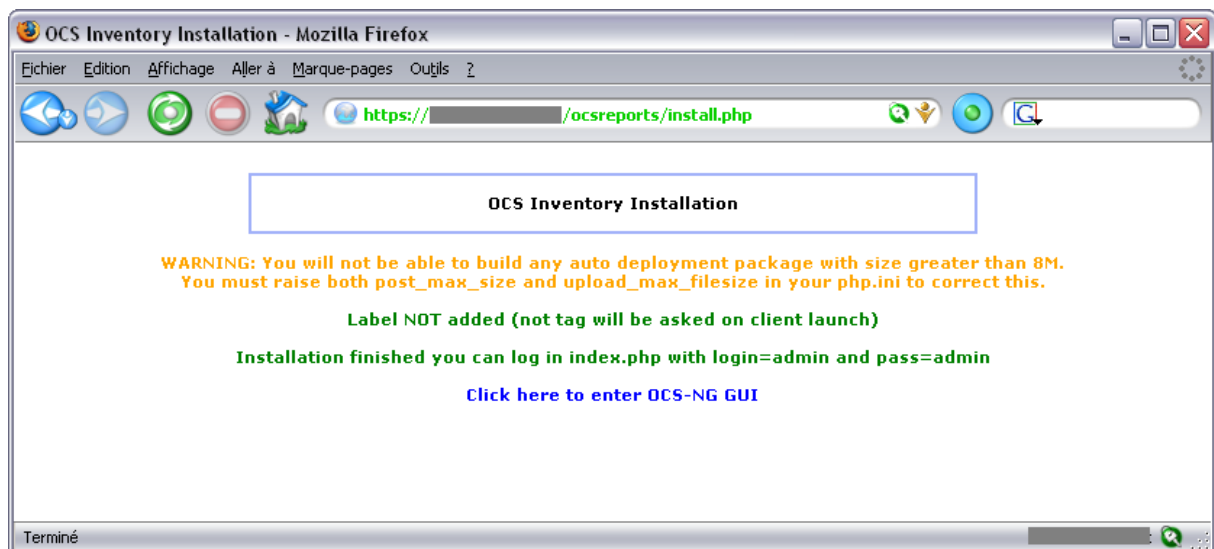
OCS Inventory Installation - Mozilla Firefox

Fichier Edition Affichage Aller à Marque-pages Outils ?

https://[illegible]/ocsreports/install.php

OCS Inventory Installation

WARNING: You will not be able to build any auto deployment package with size greater than 8M. You must raise both post_max_size and upload_max_filesize in your php.ini to correct this.

Label NOT added (not tag will be asked on client launch)

Installation finished you can log in index.php with login=admin and pass=admin

Click here to enter OCS-NG GUI

Terminé